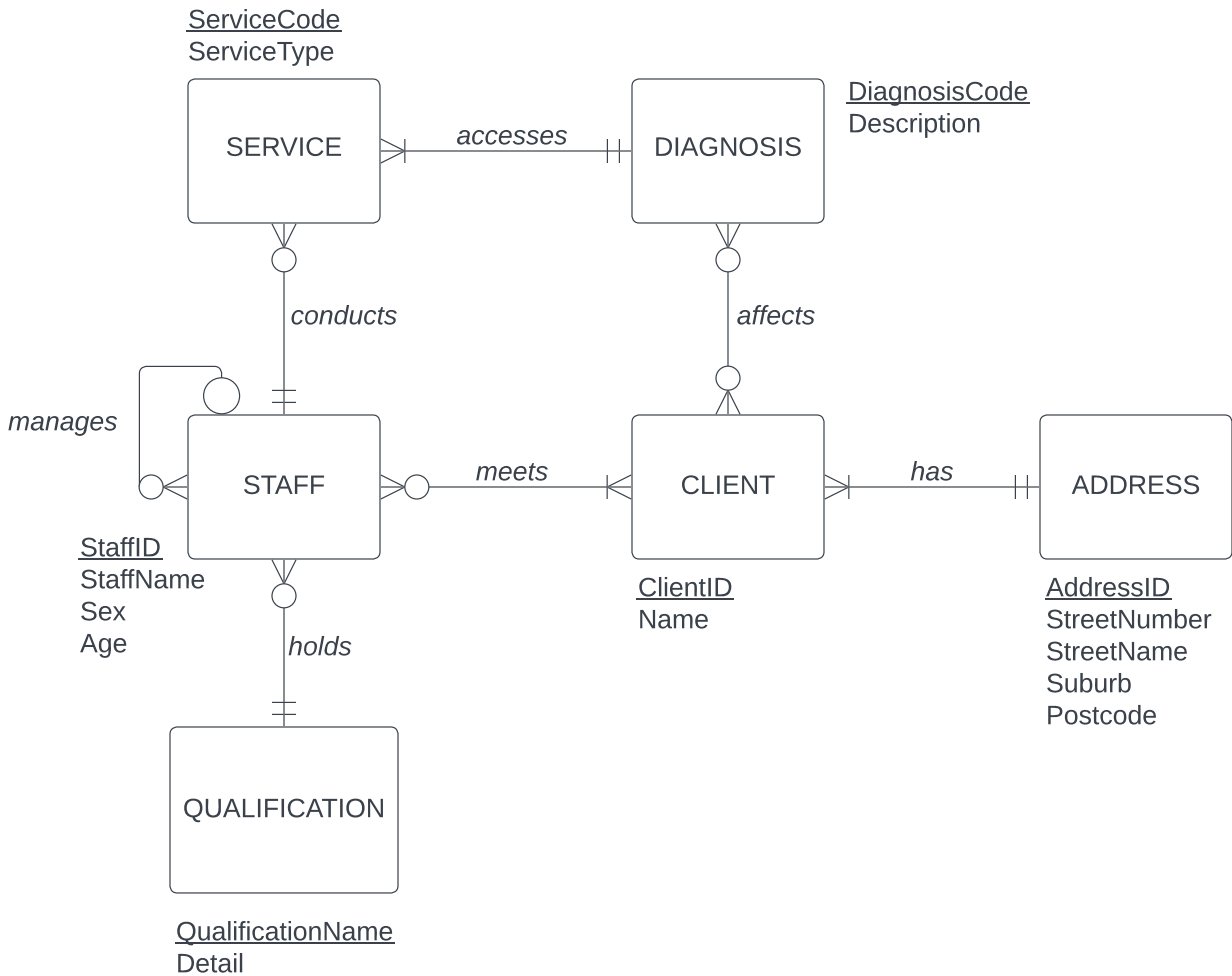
ServiceCode
ServiceType

SERVICE

accesses

DIAGNOSIS

DiagnosisCode
Description

conducts

affects

manages

STAFF

meets

CLIENT

has

ADDRESS

StaffID
StaffName
Sex
Age

ClientID
Name

AddressID
StreetNumber
StreetName
Suburb
Postcode

holds

QUALIFICATION

QualificationName
Detail